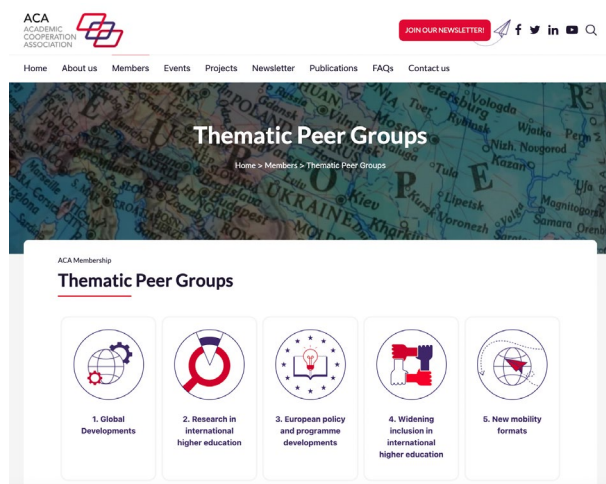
ACA
ACADEMIC COOPERATION ASSOCIATION

JOIN OUR NEWSLETTER!

Home About us Members Events Projects Newsletter Publications FAQs Contact us

Thematic Peer Groups

Home > Members > Thematic Peer Groups

ACA Membership

Thematic Peer Groups

1. Global Developments

2. Research in international higher education

3. European policy and programme developments

4. Widening inclusion in international higher education

5. New mobility formats